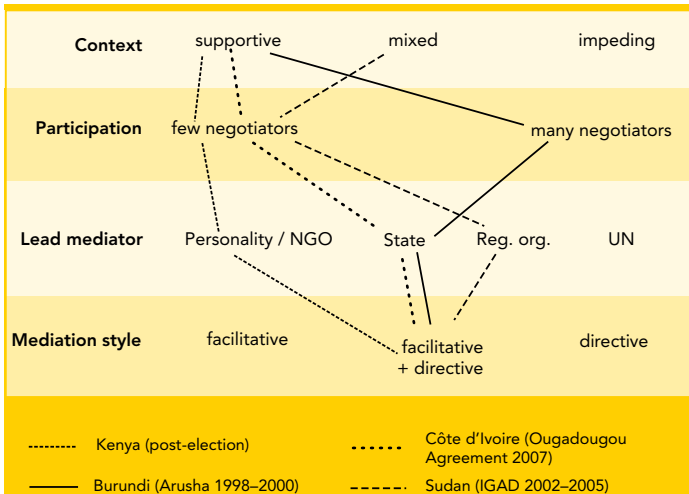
| | | | |
|---|---|---|---|
| **Context** | supportive | mixed | impeding |
| **Participation** | few negotiators | | many negotiators |
| **Lead mediator** | Personality / NGO | State | Reg. org. | UN |
| **Mediation style** | facilitative | facilitative + directive | directive |

Kenya (post-election)
Côte d'Ivoire (Ougadougou Agreement 2007)
Burundi (Arusha 1998–2000)
Sudan (IGAD 2002–2005)